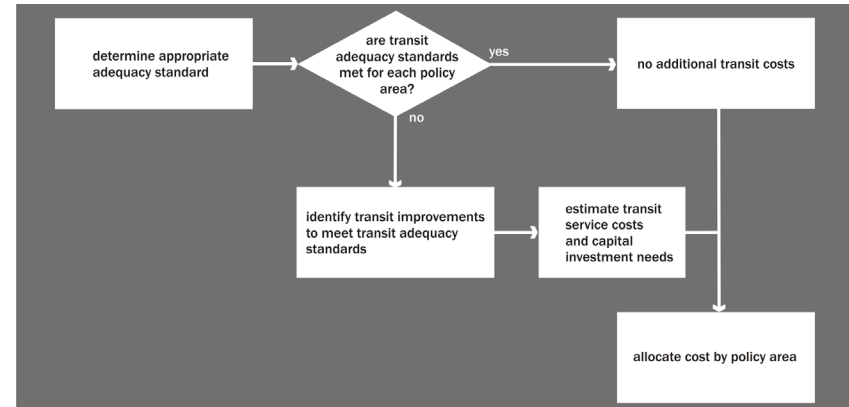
determine appropriate adequacy standard

are transit adequacy standards met for each policy area?

yes

no additional transit costs

no

identify transit improvements to meet transit adequacy standards

estimate transit service costs and capital investment needs

allocate cost by policy area